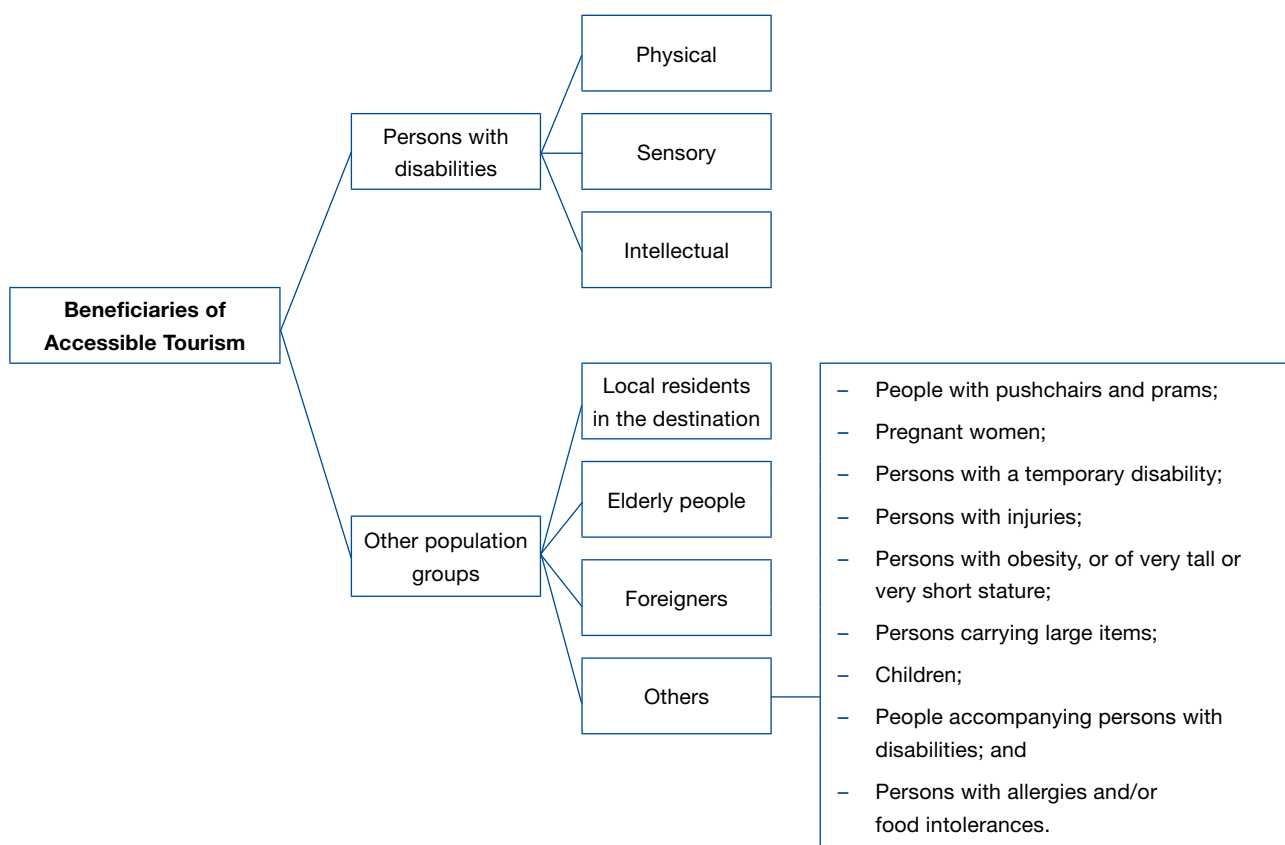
Beneficiaries of Accessible Tourism

Persons with disabilities

Physical

Sensory

Intellectual

Other population groups

Local residents in the destination

Elderly people

Foreigners

Others

– People with pushchairs and prams;
– Pregnant women;
– Persons with a temporary disability;
– Persons with injuries;
– Persons with obesity, or of very tall or very short stature;
– Persons carrying large items;
– Children;
– People accompanying persons with disabilities; and
– Persons with allergies and/or food intolerances.